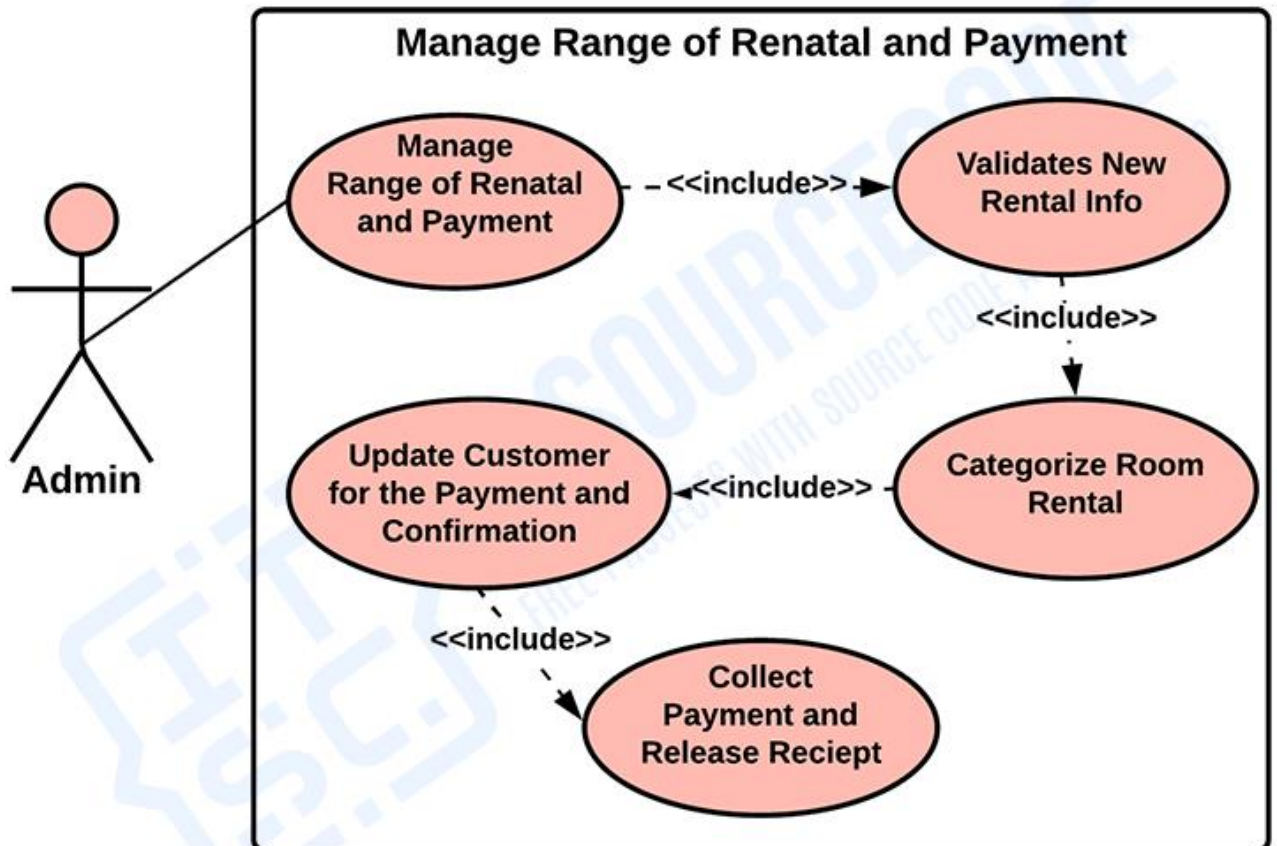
Manage Range of Renatal and Payment

Admin

Manage Range of Renatal and Payment

<<include>>

Validates New Rental Info

<<include>>

Categorize Room Rental

<<include>>

Update Customer for the Payment and Confirmation

<<include>>

Collect Payment and Release Reciept

SOURCECODE

FREE PROJECTS WITH SOURCE CODE